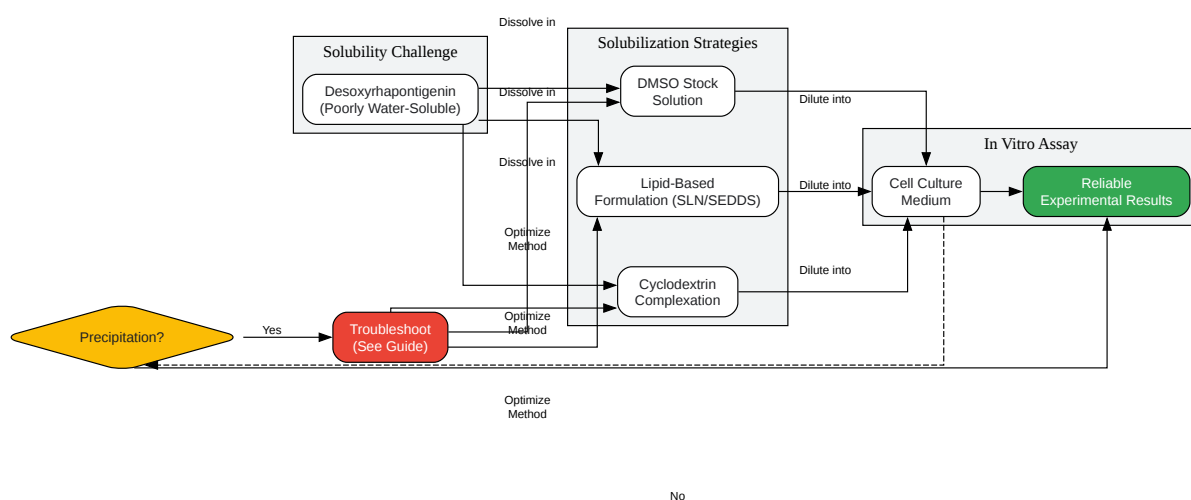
Dissolve in

Solubility Challenge

Desoxyrhapontigenin (Poorly Water-Soluble)

Solubilization Strategies

Dissolve in

DMSO Stock Solution

Dilute into

Dissolve in

Lipid-Based Formulation (SLN/SEDDS)

Dilute into

In Vitro Assay

Cell Culture Medium

Reliable Experimental Results

Optimize Method

Cyclodextrin Complexation

Dilute into

Precipitation?

Yes

Troubleshoot (See Guide)

Optimize Method

Optimize Method

No